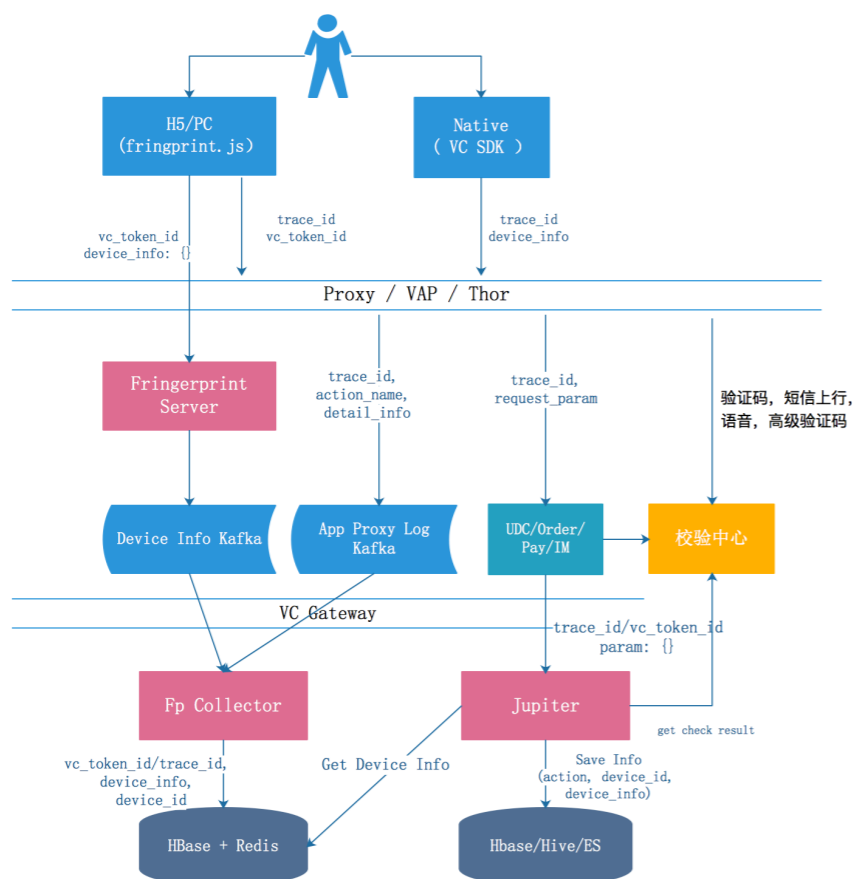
H5/PC
(fringprint.js)

Native
( VC SDK )

vc_token_id
device_info: {}

trace_id
vc_token_id

trace_id
device_info

Proxy / VAP / Thor

Fringerprint Server

trace_id,
action_name,
detail_info

trace_id,
request_param

验证码，短信上行，语音，高级验证码

Device Info Kafka

App Proxy Log Kafka

UDC/Order/Pay/IM

校验中心

VC Gateway

trace_id/vc_token_id
param: {}

Fp Collector

Jupiter

get check result

vc_token_id/trace_id,
device_info,
device_id

Get Device Info

Save Info
(action, device_id,
device_info)

HBase + Redis

Hbase/Hive/ES